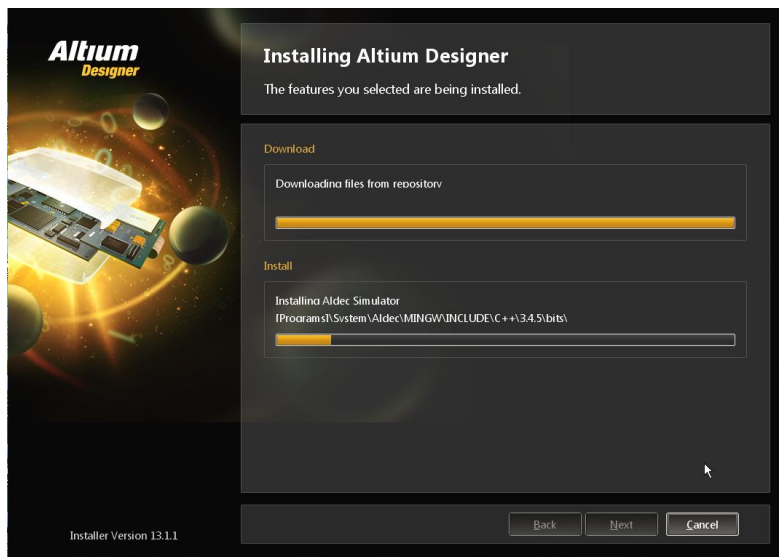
Altium
Designer

Installing Altium Designer

The features you selected are being installed.

Download

Downloading files from repository

Install

Installing Aldec Simulator
[Programs]\System\Aldec\MINGW\INCLUDE\C++\3.4.5\bits\

Installer Version 13.1.1

Back

Next

Cancel